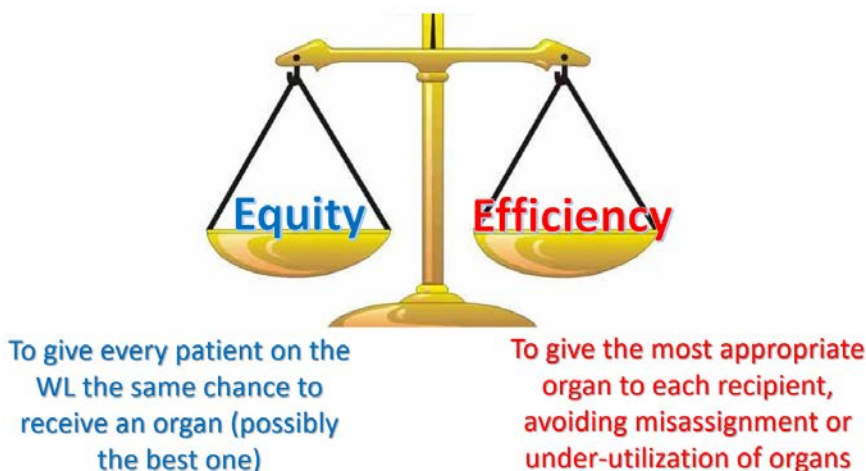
Equity

Efficiency

To give every patient on the WL the same chance to receive an organ (possibly the best one)

To give the most appropriate organ to each recipient, avoiding misassignment or under-utilization of organs